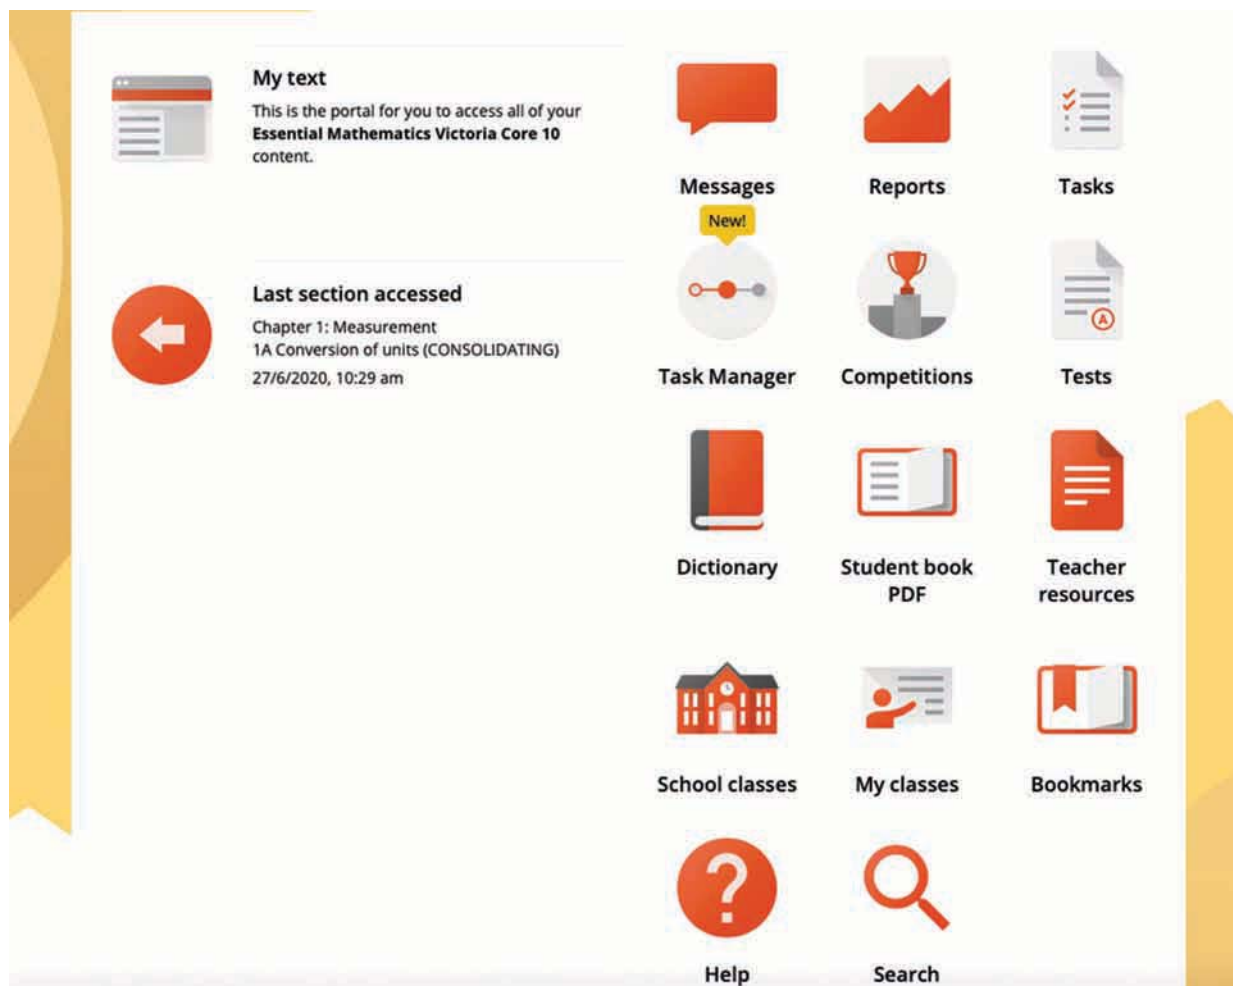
My text

This is the portal for you to access all of your **Essential Mathematics Victoria Core 10** content.

Last section accessed

Chapter 1: Measurement
1A Conversion of units (CONSOLIDATING)
27/6/2020, 10:29 am

Messages

Reports

Tasks

New!

Task Manager

Competitions

Tests

Dictionary

Student book PDF

Teacher resources

School classes

My classes

Bookmarks

Help

Search